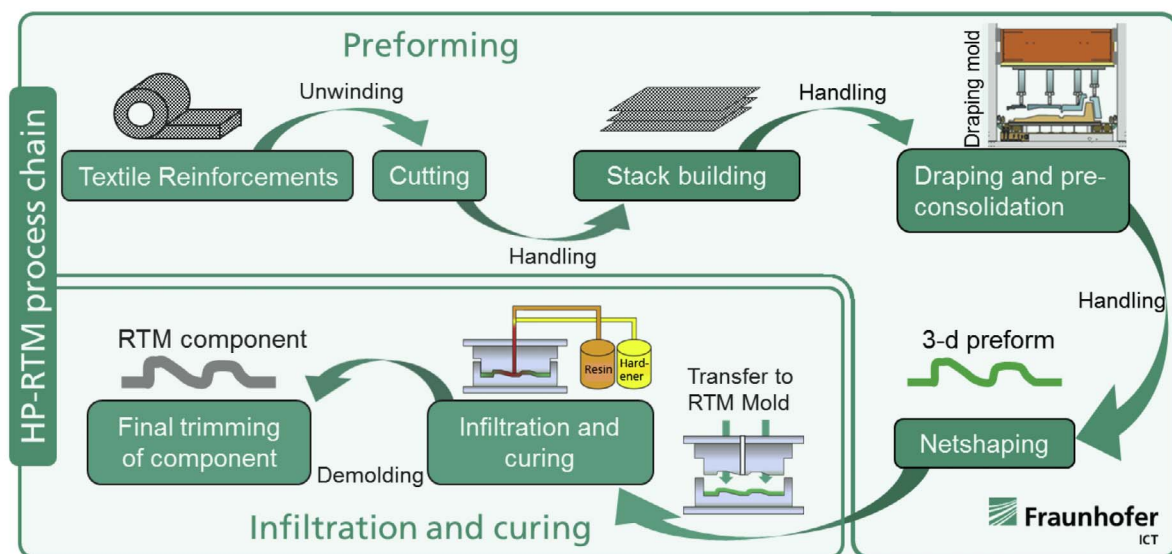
HP-RTM process chain

Preforming

Unwinding

Textile Reinforcements

Cutting

Handling

Stack building

Handling

Draping mold

Draping and pre-consolidation

Handling

3-d preform

Netshaping

RTM component

Final trimming of component

Demolding

Resin

Hardener

Infiltration and curing

Transfer to RTM Mold

Infiltration and curing

Fraunhofer
ICT